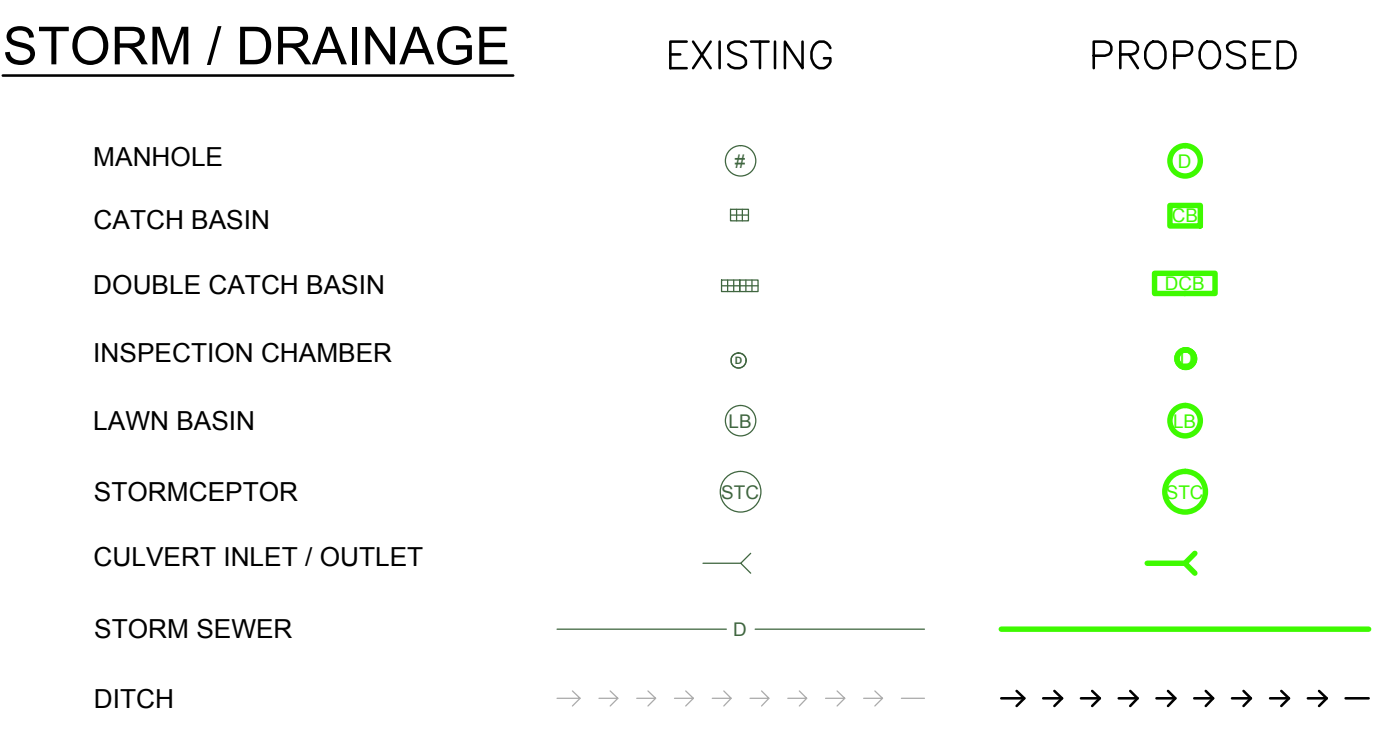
STORM / DRAINAGE

| | EXISTING | PROPOSED |
|---|---|---|
| MANHOLE | # | D |
| CATCH BASIN | | CB |
| DOUBLE CATCH BASIN | | DCB |
| INSPECTION CHAMBER | D | |
| LAWN BASIN | LB | LB |
| STORMCEPTOR | STC | STC |
| CULVERT INLET / OUTLET | | |
| STORM SEWER | D | |
| DITCH | | |